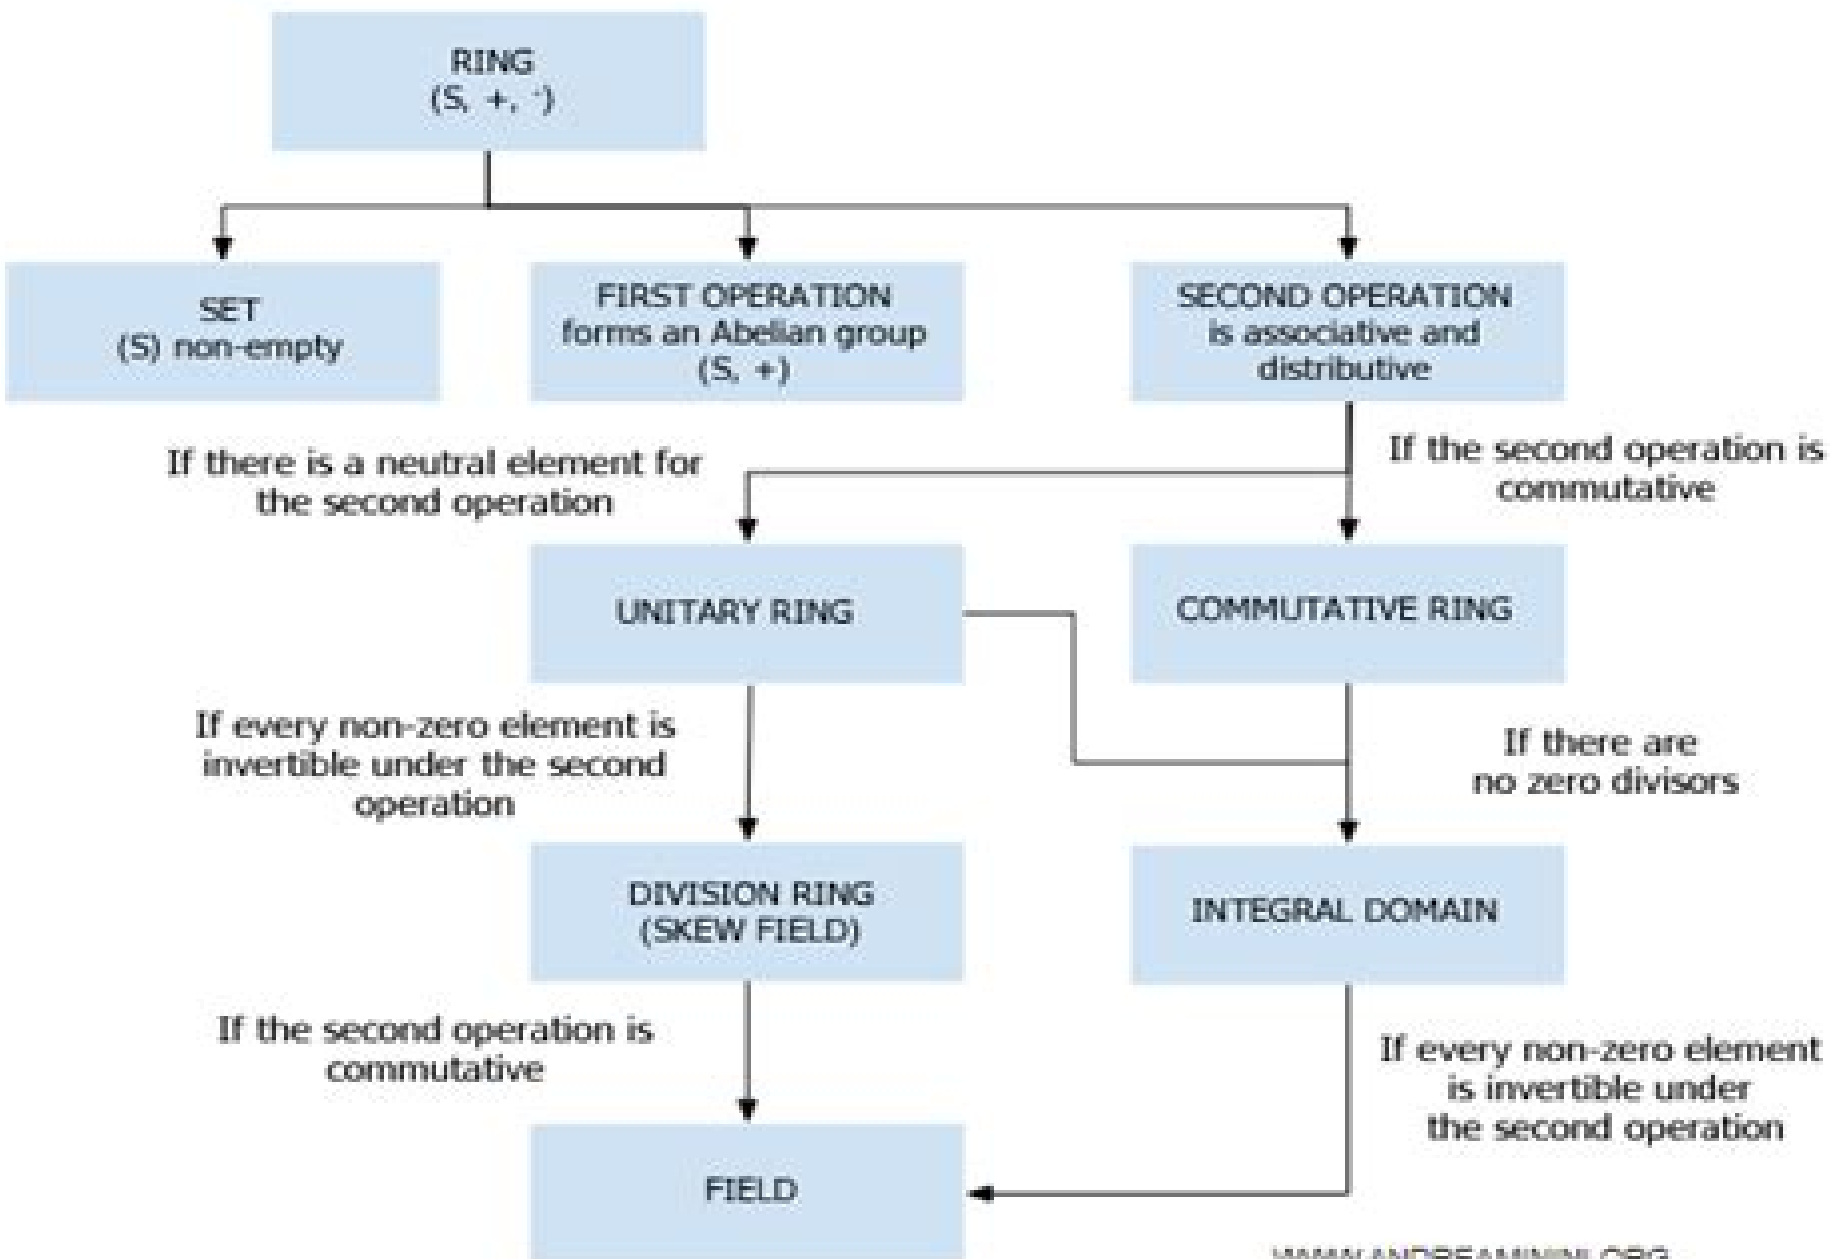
RING
(S, +, ·)

SET
(S) non-empty

FIRST OPERATION
forms an Abelian group
(S, +)

SECOND OPERATION
is associative and
distributive

If there is a neutral element for the second operation

If the second operation is commutative

UNITARY RING

COMMUTATIVE RING

If every non-zero element is invertible under the second operation

If there are no zero divisors

DIVISION RING
(SKEW FIELD)

INTEGRAL DOMAIN

If the second operation is commutative

If every non-zero element is invertible under the second operation

FIELD

WWW.ANDREAMININI.ORG